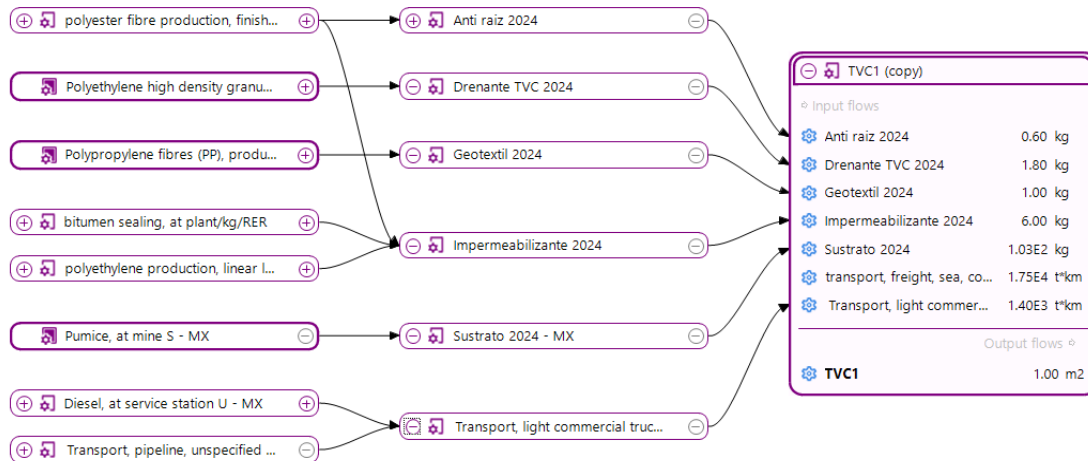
polyester fibre production, finish...

Polyethylene high density granu...

Polypropylene fibres (PP), produ...

bitumen sealing, at plant/kg/RER

polyethylene production, linear l...

Pumice, at mine S - MX

Diesel, at service station U - MX

Transport, pipeline, unspecified ...

Anti raiz 2024

Drenante TVC 2024

Geotextil 2024

Impermeabilizante 2024

Sustrato 2024 - MX

Transport, light commercial truc...

TVC1 (copy)

Input flows

| | | |
|---|---|---|
| Anti raiz 2024 | 0.60 | kg |
| Drenante TVC 2024 | 1.80 | kg |
| Geotextil 2024 | 1.00 | kg |
| Impermeabilizante 2024 | 6.00 | kg |
| Sustrato 2024 | 1.03E2 | kg |
| transport, freight, sea, co... | 1.75E4 | t*km |
| Transport, light commer... | 1.40E3 | t*km |

Output flows

| | | |
|---|---|---|
| TVC1 | 1.00 | m2 |